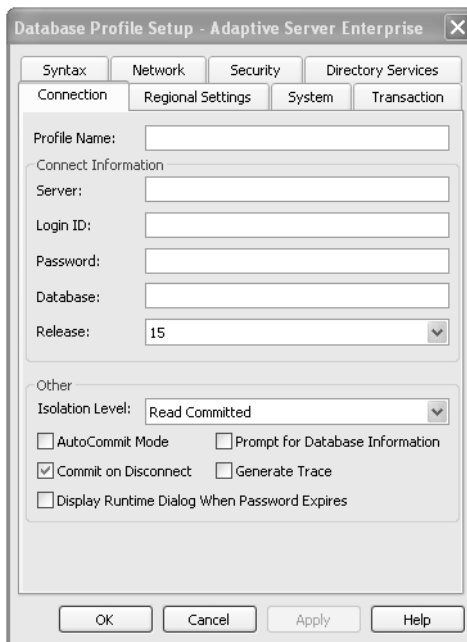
Database Profile Setup - Adaptive Server Enterprise

Syntax | Network | Security | Directory Services
Connection | Regional Settings | System | Transaction

Profile Name:

Connect Information
Server:
Login ID:
Password:
Database:
Release: 15

Other
Isolation Level: Read Committed
AutoCommit Mode
Prompt for Database Information
Commit on Disconnect
Generate Trace
Display Runtime Dialog When Password Expires

OK | Cancel | Apply | Help